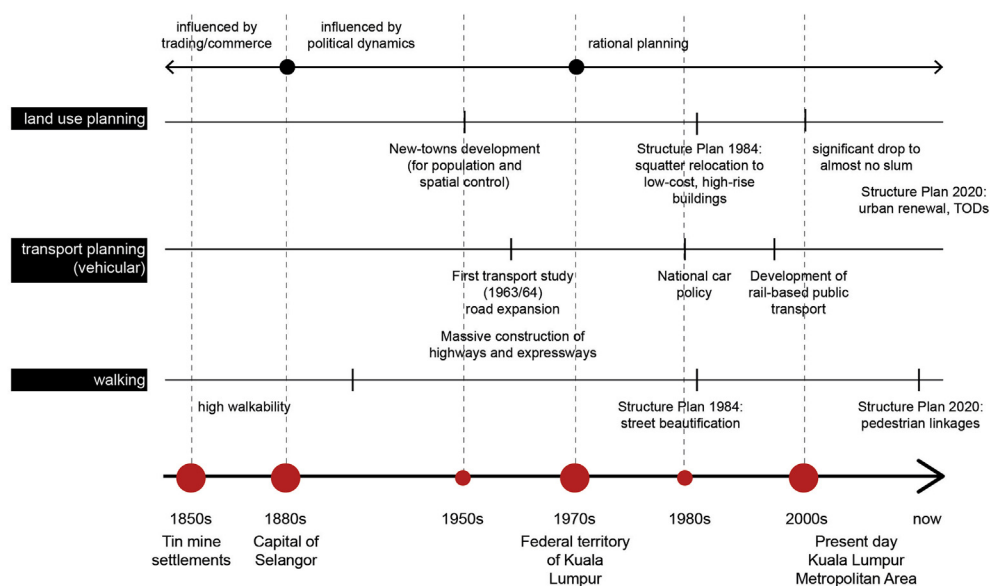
influenced by trading/commerce

influenced by political dynamics

rational planning

land use planning

New-towns development (for population and spatial control)

Structure Plan 1984: squatter relocation to low-cost, high-rise buildings

significant drop to almost no slum

Structure Plan 2020: urban renewal, TODs

transport planning (vehicular)

First transport study (1963/64) road expansion

Massive construction of highways and expressways

National car policy

Development of rail-based public transport

walking

high walkability

Structure Plan 1984: street beautification

Structure Plan 2020: pedestrian linkages

1850s
Tin mine settlements

1880s
Capital of Selangor

1950s

1970s
Federal territory of Kuala Lumpur

1980s

2000s
Present day Kuala Lumpur Metropolitan Area

now